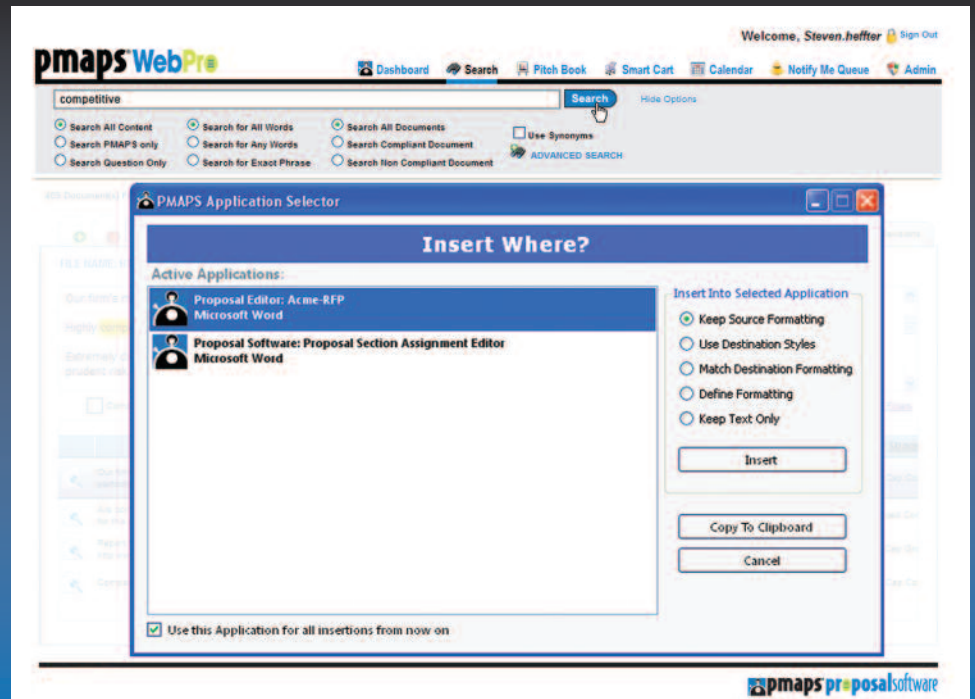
Welcome, Steven.heffter Sign Out

pmaps WebPro

Dashboard Search Pitch Book Smart Cart Calendar Notify Me Queue Admin

competitive

Search

Hide Options

Search All Content
Search PMAPS only
Search Question Only

Search for All Words
Search for Any Words
Search for Exact Phrase

Search All Documents
Search Compliant Document
Search Non Compliant Document

Use Synonyms
ADVANCED SEARCH

PMAPS Application Selector

Insert Where?

Active Applications:

Proposal Editor: Acme-RFP
Microsoft Word

Proposal Software: Proposal Section Assignment Editor
Microsoft Word

Insert Into Selected Application

Keep Source Formatting
Use Destination Styles
Match Destination Formatting
Define Formatting
Keep Text Only

Insert

Copy To Clipboard

Cancel

Use this Application for all insertions from now on

pmaps proposalsoftware